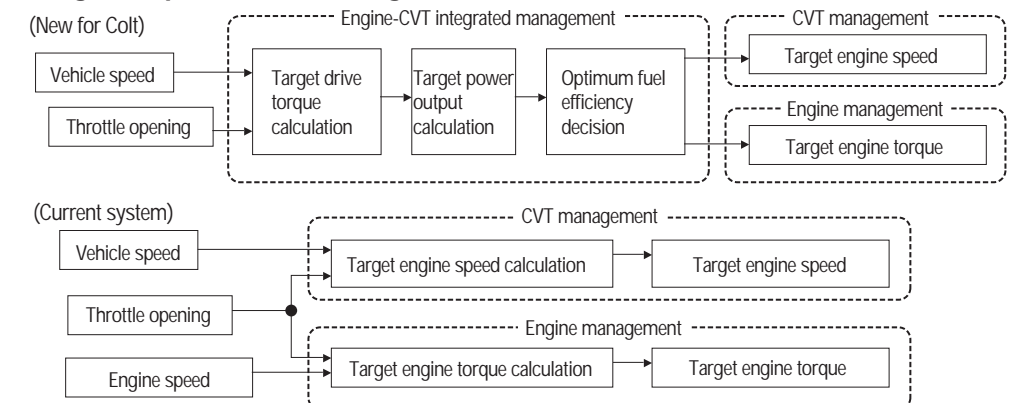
(New for Colt)

Engine-CVT integrated management

Vehicle speed

Throttle opening

Target drive torque calculation

Target power output calculation

Optimum fuel efficiency decision

CVT management

Target engine speed

Engine management

Target engine torque

(Current system)

CVT management

Vehicle speed

Target engine speed calculation

Target engine speed

Throttle opening

Engine management

Engine speed

Target engine torque calculation

Target engine torque